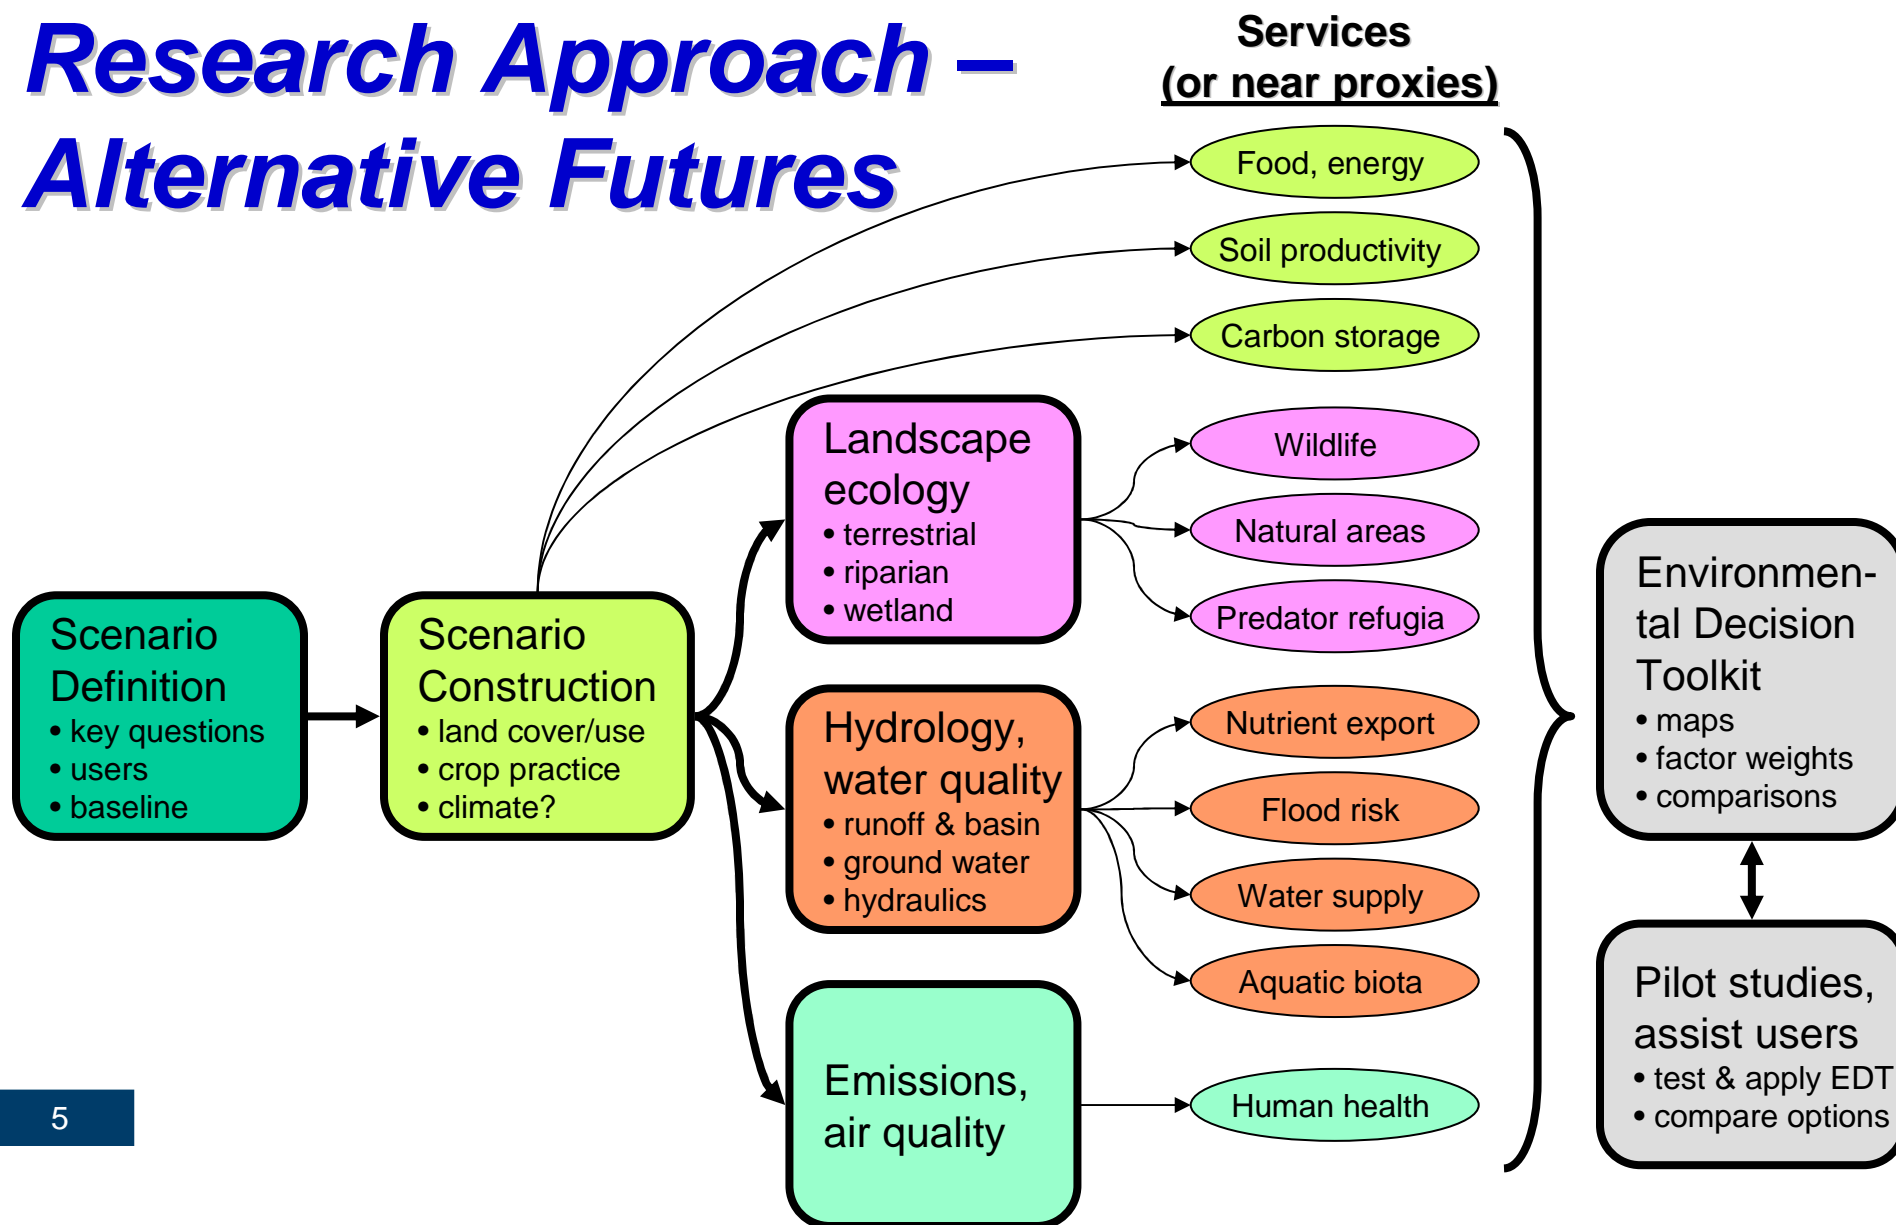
Research Approach – Alternative Futures

Services (or near proxies)

Food, energy

Soil productivity

Carbon storage

Landscape ecology
• terrestrial
• riparian
• wetland

Wildlife

Natural areas

Predator refugia

Scenario Definition
• key questions
• users
• baseline

Scenario Construction
• land cover/use
• crop practice
• climate?

Hydrology, water quality
• runoff & basin
• ground water
• hydraulics

Nutrient export

Flood risk

Water supply

Aquatic biota

Emissions, air quality

Human health

Environmental Decision Toolkit
• maps
• factor weights
• comparisons

Pilot studies, assist users
• test & apply EDT
• compare options

5